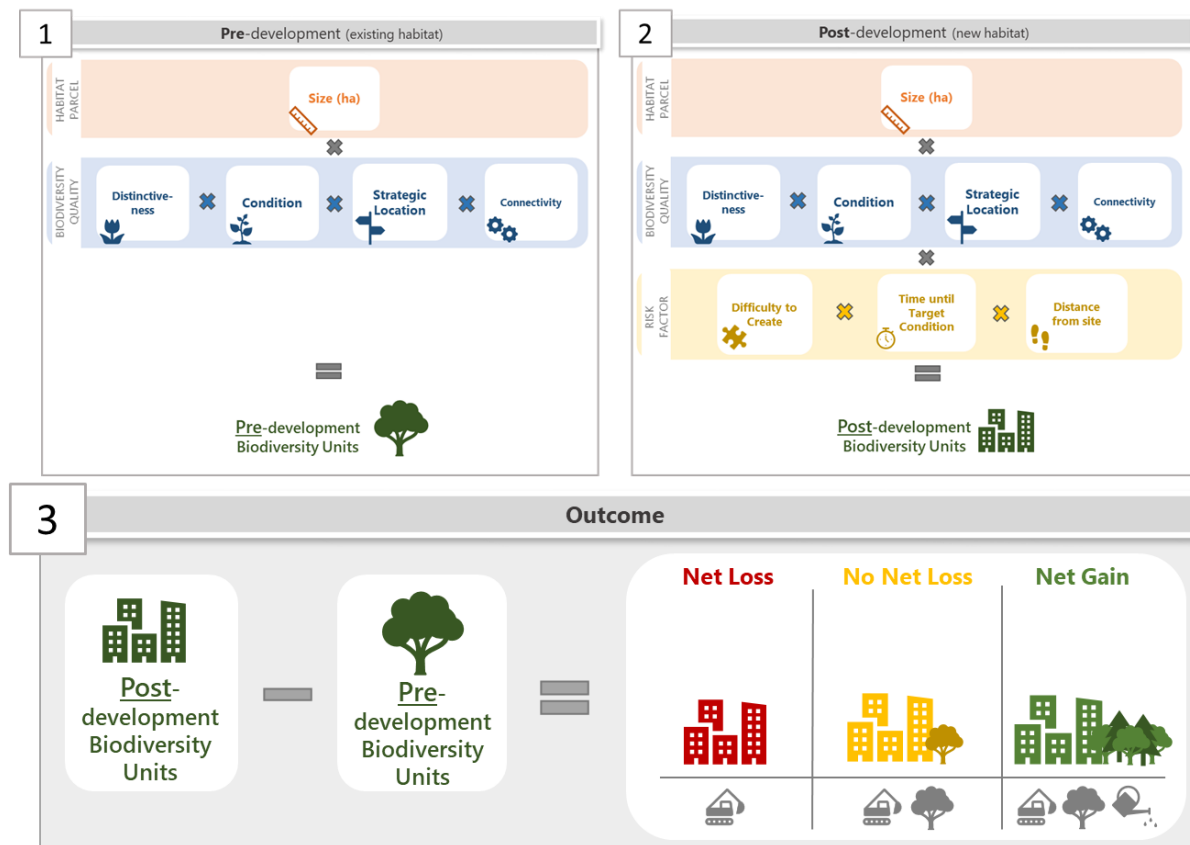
1

Pre-development (existing habitat)

HABITAT PARCEL

Size (ha)

BIODIVERSITY QUALITY

Distinctiveness

Condition

Strategic Location

Connectivity

Pre-development Biodiversity Units

2

Post-development (new habitat)

HABITAT PARCEL

Size (ha)

BIODIVERSITY QUALITY

Distinctiveness

Condition

Strategic Location

Connectivity

RISK FACTOR

Difficulty to Create

Time until Target Condition

Distance from site

Post-development Biodiversity Units

3

Outcome

Post-development Biodiversity Units

Pre-development Biodiversity Units

Net Loss

No Net Loss

Net Gain